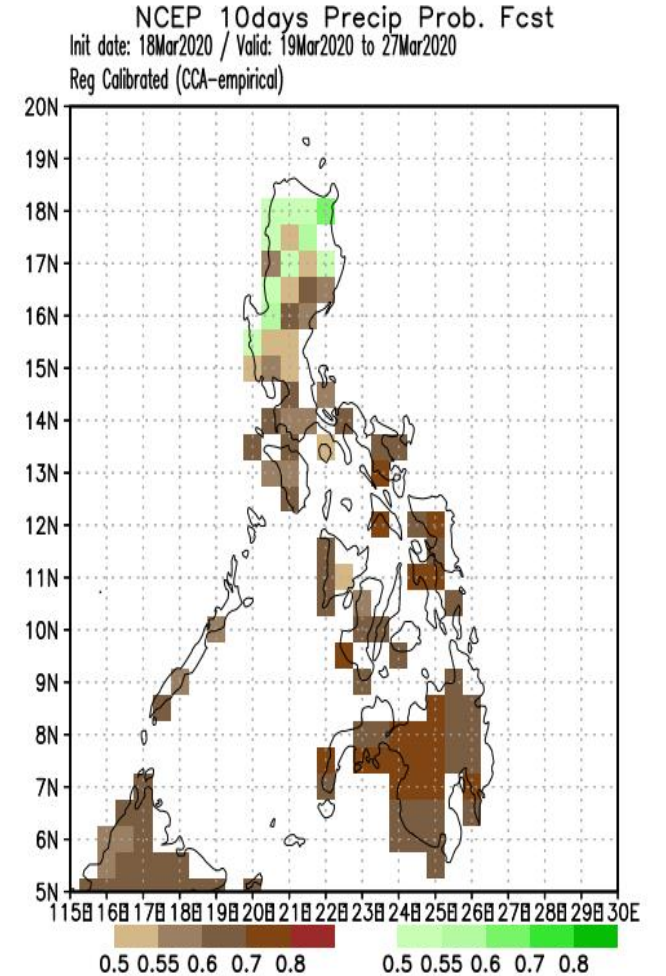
NCEP 10days Precip Prob. Fcst
Init date: 18Mar2020 / Valid: 19Mar2020 to 27Mar2020
Reg Calibrated (CCA-empirical)

20N
19N
18N
17N
16N
15N
14N
13N
12N
11N
10N
9N
8N
7N
6N
5N

115E 116E 117E 118E 119E 120E 121E 122E 123E 124E 125E 126E 127E 128E 129E 130E

0.5 0.55 0.6 0.7 0.8
0.5 0.55 0.6 0.7 0.8